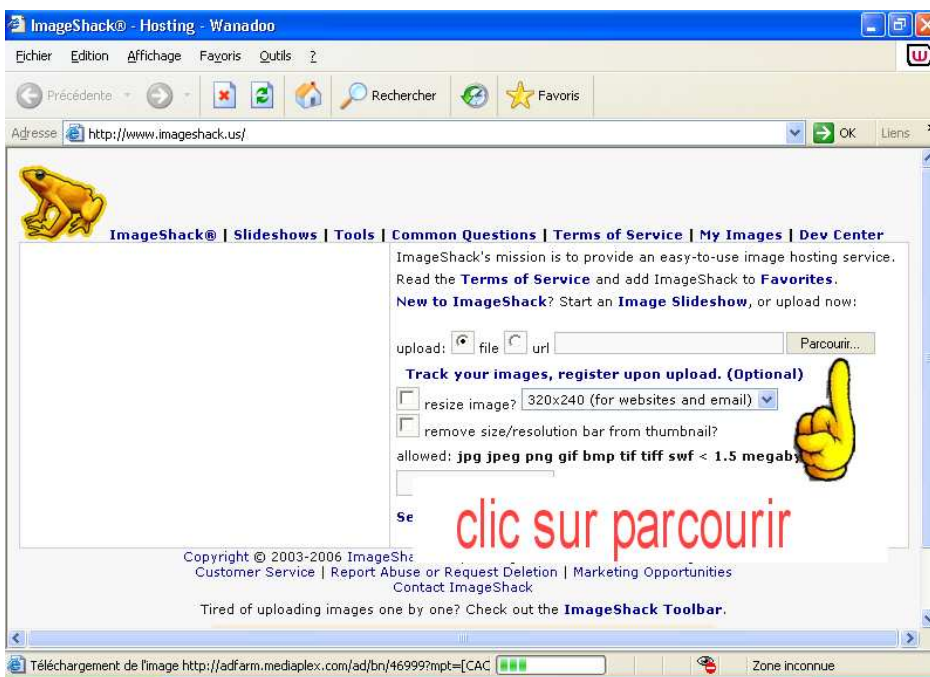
ImageShack® - Hosting - Wanadoo

Fichier Edition Affichage Favoris Outils ?

Précédente Rechercher Favoris

Adresse http://www.imageshack.us/ OK Liens

ImageShack® | Slideshows | Tools | Common Questions | Terms of Service | My Images | Dev Center

ImageShack's mission is to provide an easy-to-use image hosting service. Read the Terms of Service and add ImageShack to Favorites. New to ImageShack? Start an Image Slideshow, or upload now:

upload: file url Parcourir...

Track your images, register upon upload. (Optional)

resize image? 320x240 (for websites and email)

remove size/resolution bar from thumbnail?

allowed: jpg jpeg png gif bmp tif tiff swf < 1.5 megab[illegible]

Se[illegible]

clic sur parcourir

Copyright © 2003-2006 ImageSha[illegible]
Customer Service | Report Abuse or Request Deletion | Marketing Opportunities
Contact ImageShack

Tired of uploading images one by one? Check out the ImageShack Toolbar.

Téléchargement de l'image http://adfarm.mediaplex.com/ad/bn/46999?mpt=[CAC

Zone inconnue